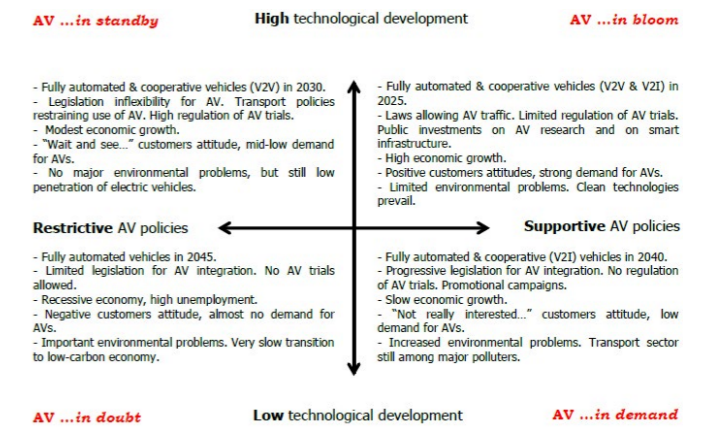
AV ...in standby

**High** technological development

AV ...in bloom

- Fully automated & cooperative vehicles (V2V) in 2030.
- Legislation inflexibility for AV. Transport policies restraining use of AV. High regulation of AV trials.
- Modest economic growth.
- "Wait and see..." customers attitude, mid-low demand for AVs.
- No major environmental problems, but still low penetration of electric vehicles.

- Fully automated & cooperative vehicles (V2V & V2I) in 2025.
- Laws allowing AV traffic. Limited regulation of AV trials. Public investments on AV research and on smart infrastructure.
- High economic growth.
- Positive customers attitudes, strong demand for AVs.
- Limited environmental problems. Clean technologies prevail.

**Restrictive** AV policies

**Supportive** AV policies

- Fully automated vehicles in 2045.
- Limited legislation for AV integration. No AV trials allowed.
- Recessive economy, high unemployment.
- Negative customers attitude, almost no demand for AVs.
- Important environmental problems. Very slow transition to low-carbon economy.

- Fully automated & cooperative (V2I) vehicles in 2040.
- Progressive legislation for AV integration. No regulation of AV trials. Promotional campaigns.
- Slow economic growth.
- "Not really interested..." customers attitude, low demand for AVs.
- Increased environmental problems. Transport sector still among major polluters.

AV ...in doubt

**Low** technological development

AV ...in demand